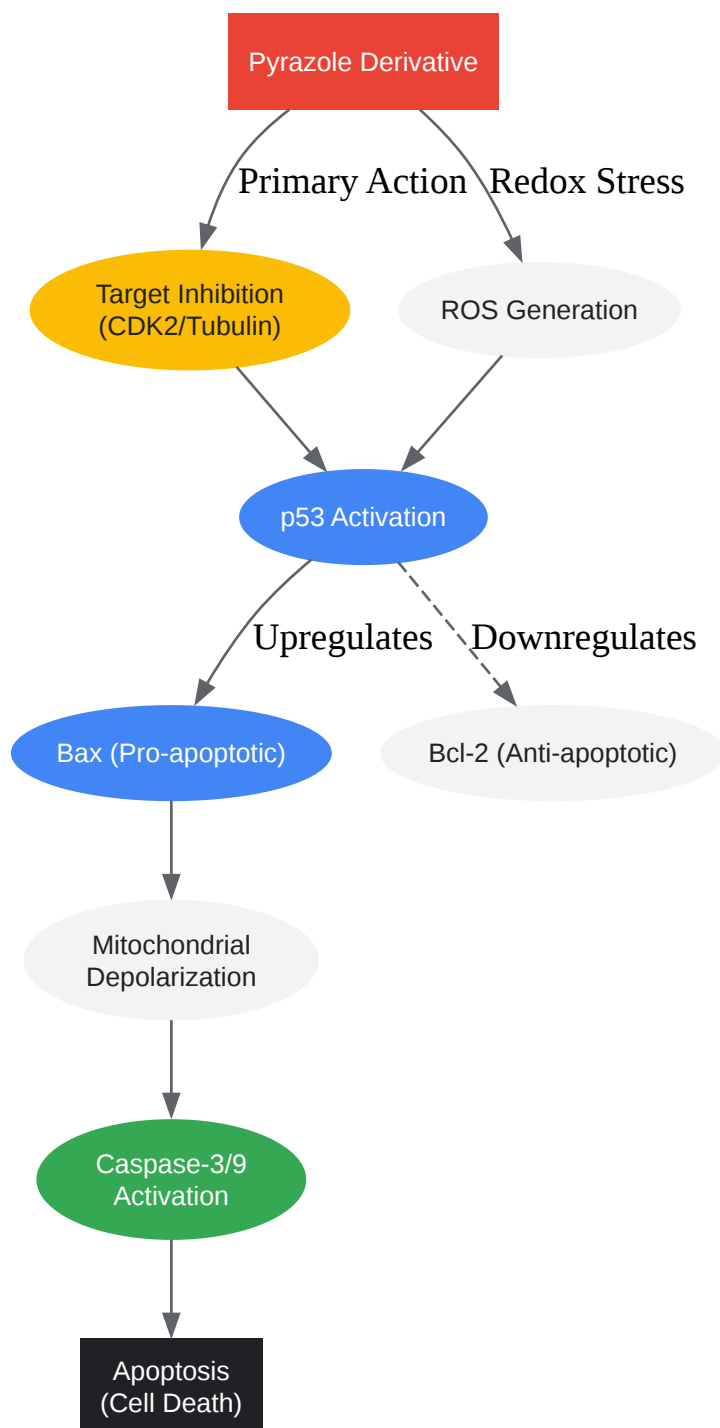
Pyrazole Derivative

Primary Action

Redox Stress

Target Inhibition (CDK2/Tubulin)

ROS Generation

p53 Activation

Upregulates

Downregulates

Bax (Pro-apoptotic)

Bcl-2 (Anti-apoptotic)

Mitochondrial Depolarization

Caspase-3/9 Activation

Apoptosis (Cell Death)